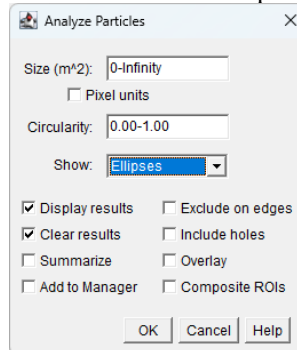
Analyze Particles ×

Size (m^2): 0-Infinity

☐ Pixel units

Circularity: 0.00-1.00

Show: Ellipses

☑ Display results ☐ Exclude on edges

☑ Clear results ☐ Include holes

☐ Summarize ☐ Overlay

☐ Add to Manager ☐ Composite ROIs

OK Cancel Help